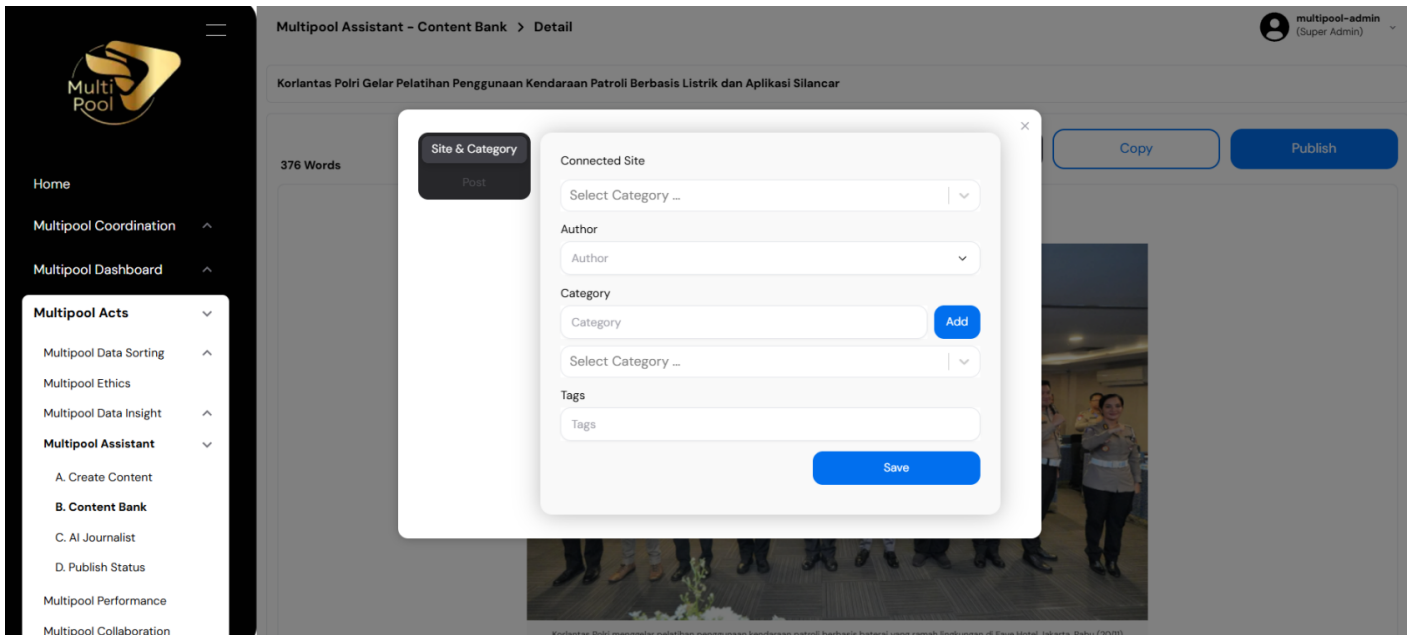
Multi Pool

Home

Multipool Coordination

Multipool Dashboard

Multipool Acts

Multipool Data Sorting

Multipool Ethics

Multipool Data Insight

Multipool Assistant

A. Create Content

B. Content Bank

C. AI Journalist

D. Publish Status

Multipool Performance

Multipool Collaboration

Multipool Assistant - Content Bank > Detail

multipool-admin
(Super Admin)

Korlantas Polri Gelar Pelatihan Penggunaan Kendaraan Patroli Berbasis Listrik dan Aplikasi Silancar

376 Words

Copy

Publish

Site & Category

Post

×

Connected Site

Select Category ...

Author

Author

Category

Category

Add

Select Category ...

Tags

Tags

Save

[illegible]